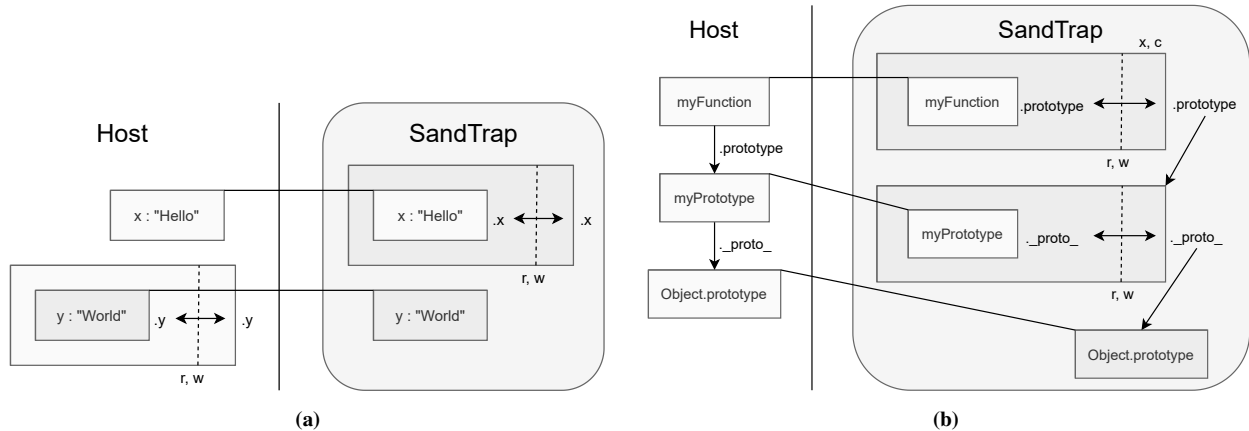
Host

SandTrap

x : "Hello"

x : "Hello"

.x

.x

r, w

y : "World"

.y

.y

r, w

y : "World"

(a)

Host

SandTrap

x, c

myFunction

myFunction

.prototype

.prototype

r, w

.prototype

myPrototype

myPrototype

._proto_

._proto_

r, w

._proto_

Object.prototype

Object.prototype

(b)